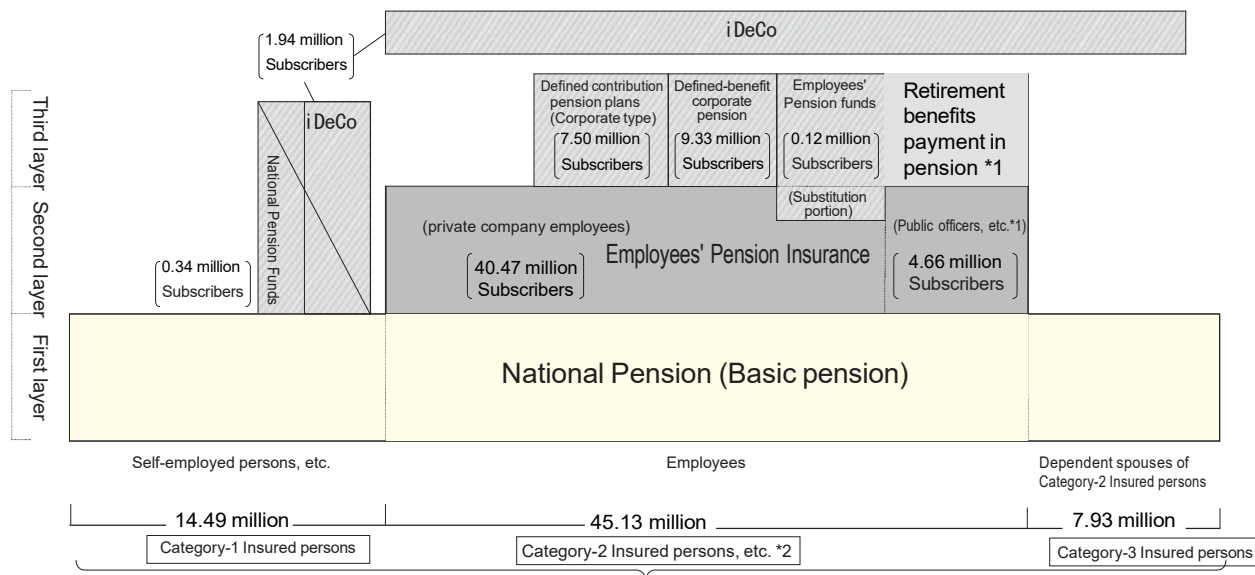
iDeCo

1.94 million Subscribers

Third layer Second layer First layer

iDeCo

National Pension Funds

Defined contribution pension plans (Corporate type) 7.50 million Subscribers

Defined-benefit corporate pension 9.33 million Subscribers

Employees' Pension funds 0.12 million Subscribers

Retirement benefits payment in pension *1

(Substitution portion)

(private company employees)

Employees' Pension Insurance

40.47 million Subscribers

(Public officers, etc.*1)

4.66 million Subscribers

0.34 million Subscribers

National Pension (Basic pension)

Self-employed persons, etc.

Employees

Dependent spouses of Category-2 Insured persons

14.49 million

45.13 million

7.93 million

Category-1 Insured persons

Category-2 Insured persons, etc. *2

Category-3 Insured persons